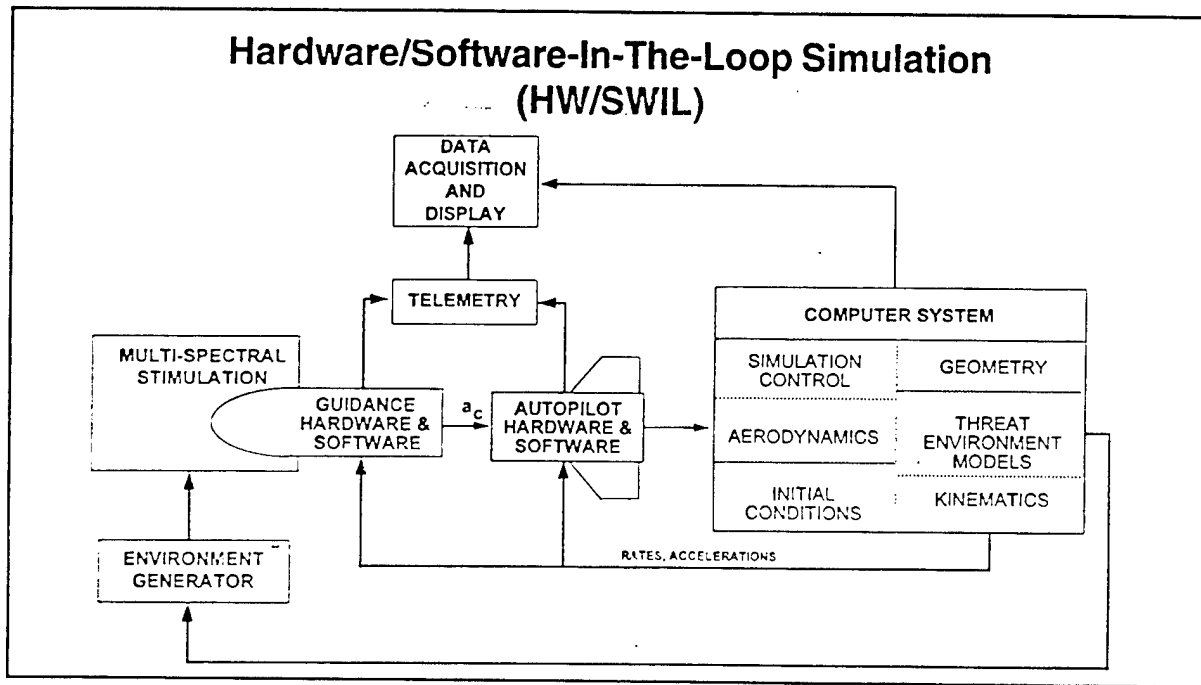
Hardware/Software-In-The-Loop Simulation (HW/SWIL)

DATA ACQUISITION AND DISPLAY

TELEMETRY

COMPUTER SYSTEM

SIMULATION CONTROL

GEOMETRY

AERODYNAMICS

THREAT ENVIRONMENT MODELS

INITIAL CONDITIONS

KINEMATICS

MULTI-SPECTRAL STIMULATION

GUIDANCE HARDWARE & SOFTWARE

$a_c$

AUTOPILOT HARDWARE & SOFTWARE

ENVIRONMENT GENERATOR

RATES, ACCELERATIONS